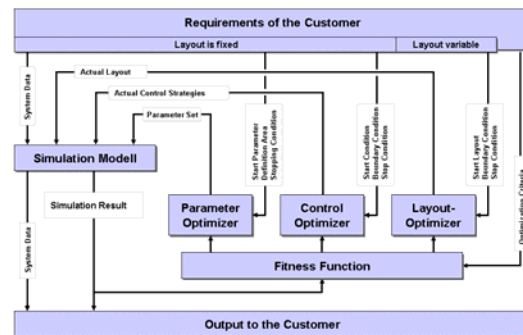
Requirements of the Customer

Layout is fixed

Layout variable

System Data

Actual Layout

Actual Control Strategies

Parameter Set

Start Parameter
Definition Area
Stopping Condition

Start Condition
Boundary Condition
Stop Condition

Start Layout
Boundary Condition
Stop Condition

Optimization Criteria

Simulation Modell

Simulation Result

Parameter Optimizer

Control Optimizer

Layout-Optimizer

System Data

Fitness Function

Output to the Customer